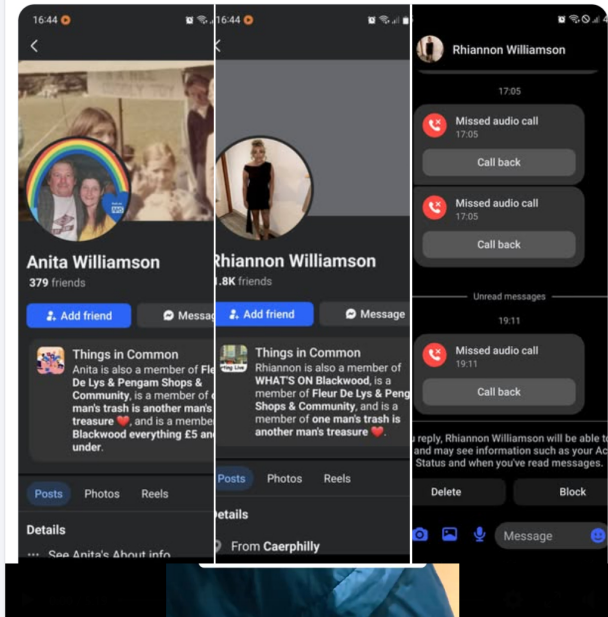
16:44

Anita Williamson
379 friends

Add friend
Messag

Things in Common
Anita is also a member of Fle De Lys & Pengam Shops & Community, is a member of o man's trash is another man's treasure ❤️, and is a membe Blackwood everything £5 an under.

Posts Photos Reels

Details
See Anita's About info

16:44

Rhiannon Williamson
.8K friends

Add friend
Message

Things in Common
Rhiannon is also a member of WHAT'S ON Blackwood, is a member of Fleur De Lys & Peng Shops & Community, and is a member of one man's trash is another man's treasure ❤️.

Posts Photos Reels

etails
From Caerphilly

Rhiannon Williamson

17:05

Missed audio call
17:05
Call back

Missed audio call
17:05
Call back

Unread messages

19:11

Missed audio call
19:11
Call back

u reply, Rhiannon Williamson will be able t and may see information such as your Ac Status and when you've read messages.

Delete
Block

Message